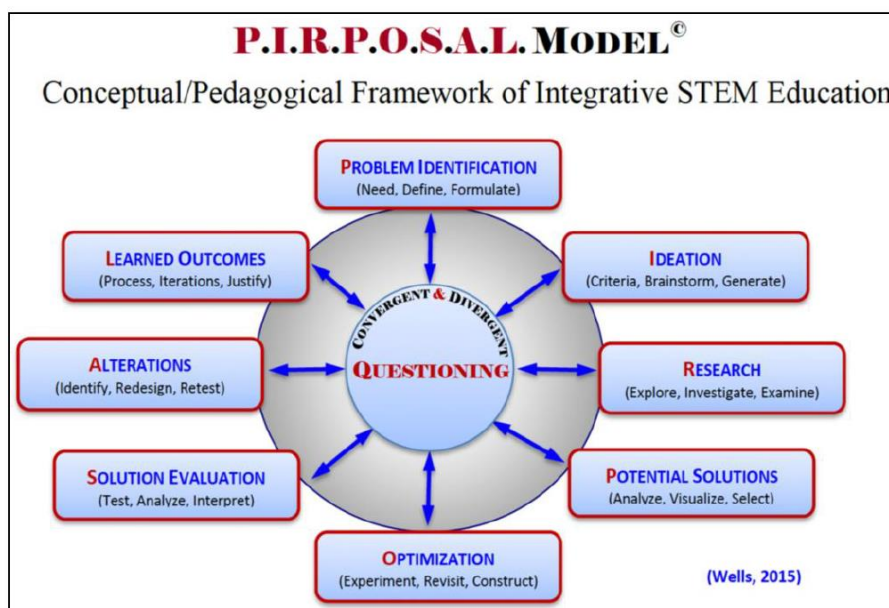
P.I.R.P.O.S.A.L. MODEL©

Conceptual/Pedagogical Framework of Integrative STEM Education

PROBLEM IDENTIFICATION
(Need, Define, Formulate)

LEARNED OUTCOMES
(Process, Iterations, Justify)

IDEATION
(Criteria, Brainstorm, Generate)

CONVERGENT & DIVERGENT

QUESTIONING

ALTERATIONS
(Identify, Redesign, Retest)

RESEARCH
(Explore, Investigate, Examine)

SOLUTION EVALUATION
(Test, Analyze, Interpret)

POTENTIAL SOLUTIONS
(Analyze, Visualize, Select)

OPTIMIZATION
(Experiment, Revisit, Construct)

(Wells, 2015)